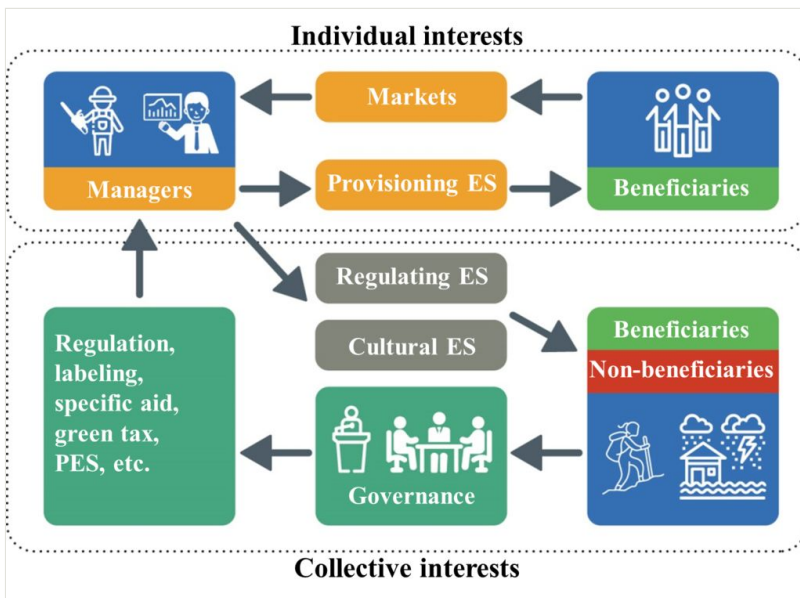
Individual interests

Markets

Managers

Provisioning ES

Beneficiaries

Regulating ES

Cultural ES

Beneficiaries

Non-beneficiaries

Regulation, labeling, specific aid, green tax, PES, etc.

Governance

Collective interests